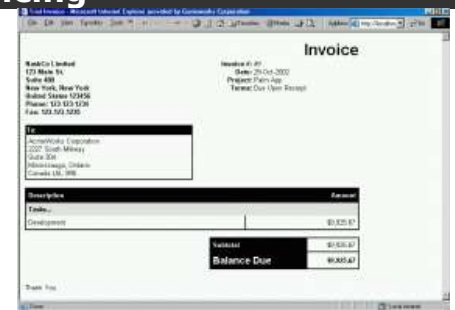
Invoice

NutCo Limited
123 Main St.
Suite 400
New York, New York
United States 123456
Phone: 123 123 1234
Fax: 123 123 1235

Invoice #: 49
Date: 29-Oct-2002
Project: Palm App
Terms: Due Upon Receipt

To:
AcmeWorks Corporation
2227 South Milway
Suite 304
Mississauga, Ontario
Canada L5L 3R6

| Description | Amount |
|---|---|
| Tasks... | |
| Development | $9,835.67 |

| Subtotal | $9,835.67 |
|---|---|
| Balance Due | $9,835.67 |

Thank You

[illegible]